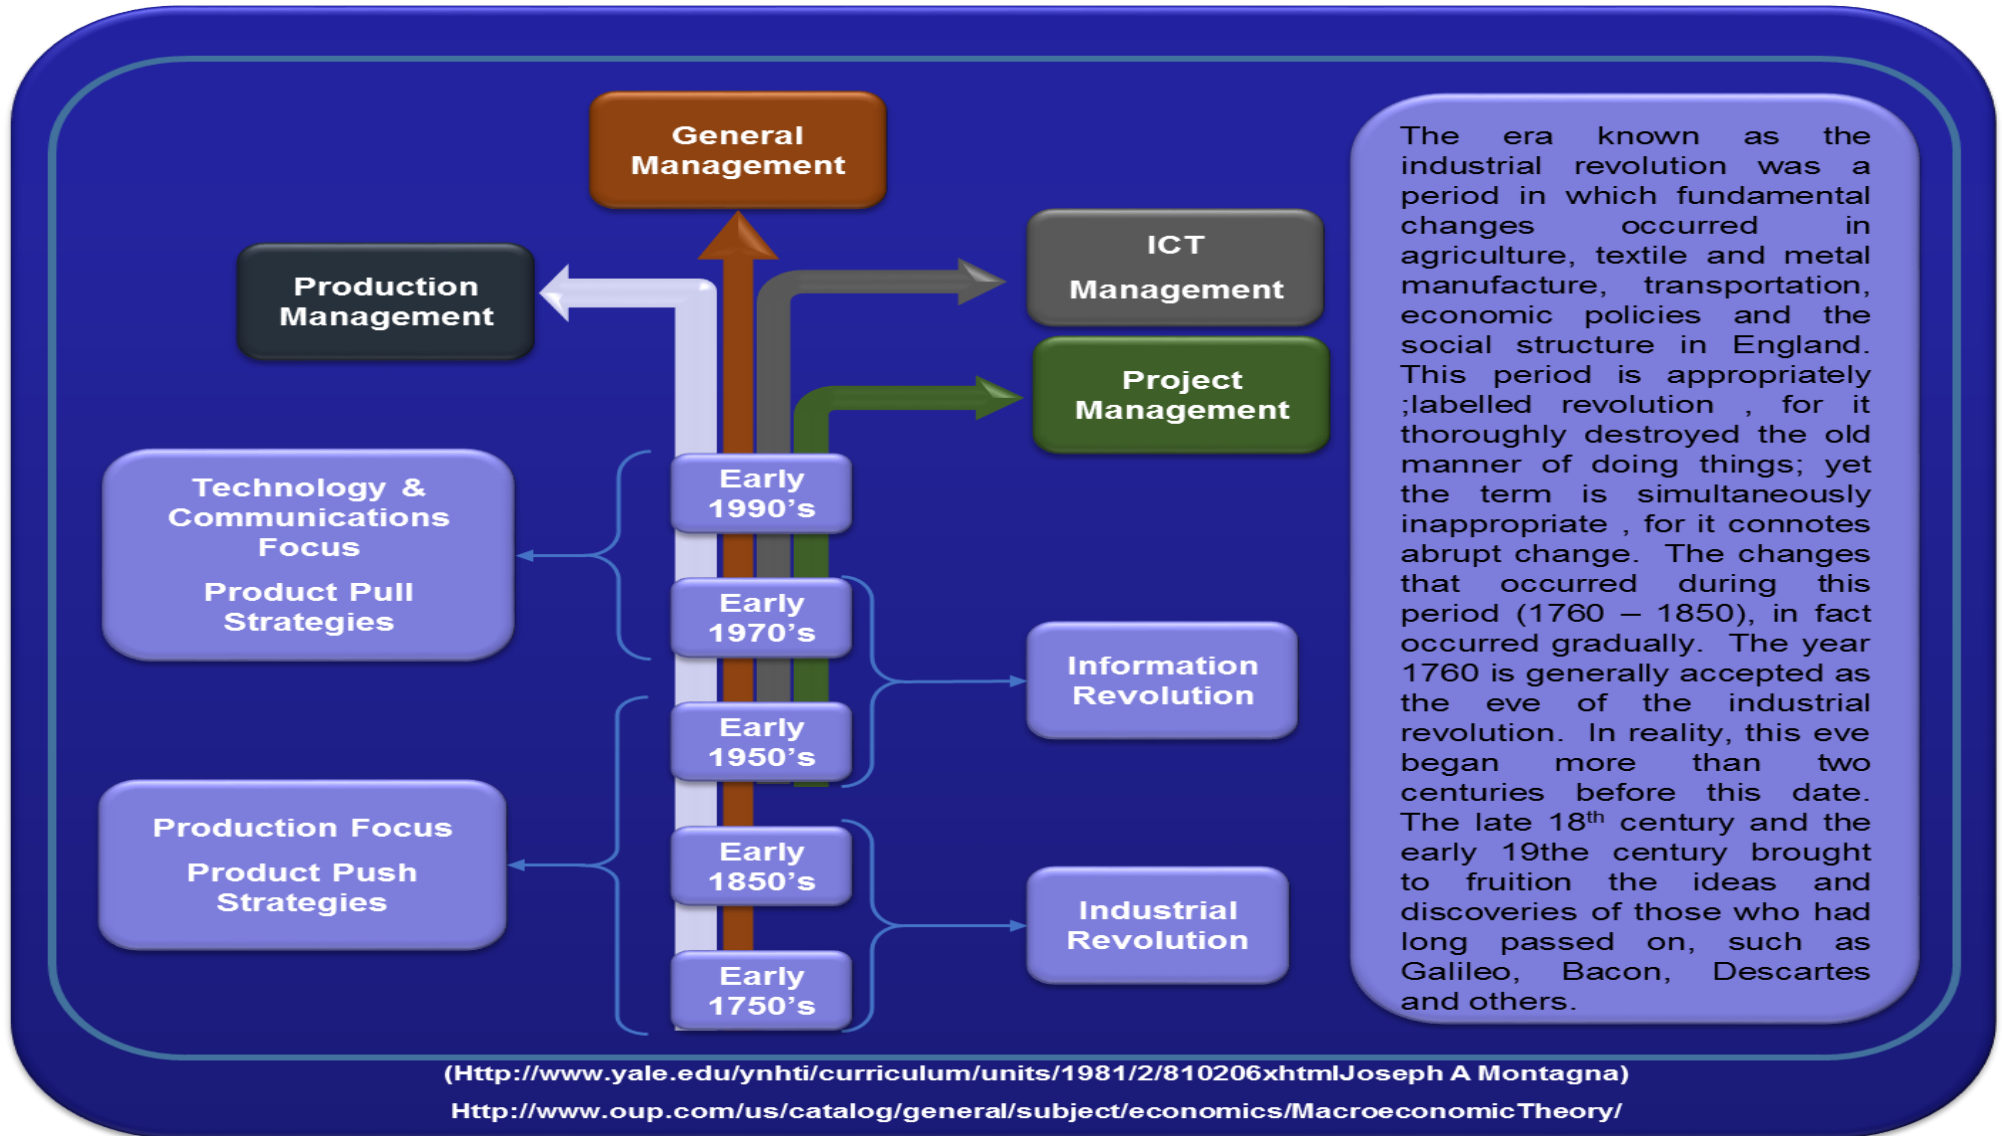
General Management

Production Management

ICT Management

Project Management

Technology & Communications Focus

Product Pull Strategies

Early 1990's

Early 1970's

Early 1950's

Early 1850's

Early 1750's

Information Revolution

Production Focus

Product Push Strategies

Industrial Revolution

The era known as the industrial revolution was a period in which fundamental changes occurred in agriculture, textile and metal manufacture, transportation, economic policies and the social structure in England. This period is appropriately ;labelled revolution , for it thoroughly destroyed the old manner of doing things; yet the term is simultaneously inappropriate , for it connotes abrupt change. The changes that occurred during this period (1760 – 1850), in fact occurred gradually. The year 1760 is generally accepted as the eve of the industrial revolution. In reality, this eve began more than two centuries before this date. The late 18$^{th}$ century and the early 19the century brought to fruition the ideas and discoveries of those who had long passed on, such as Galileo, Bacon, Descartes and others.

(Http://www.yale.edu/ynhti/curriculum/units/1981/2/810206xhtmlJoseph A Montagna)

Http://www.oup.com/us/catalog/general/subject/economics/MacroeconomicTheory/